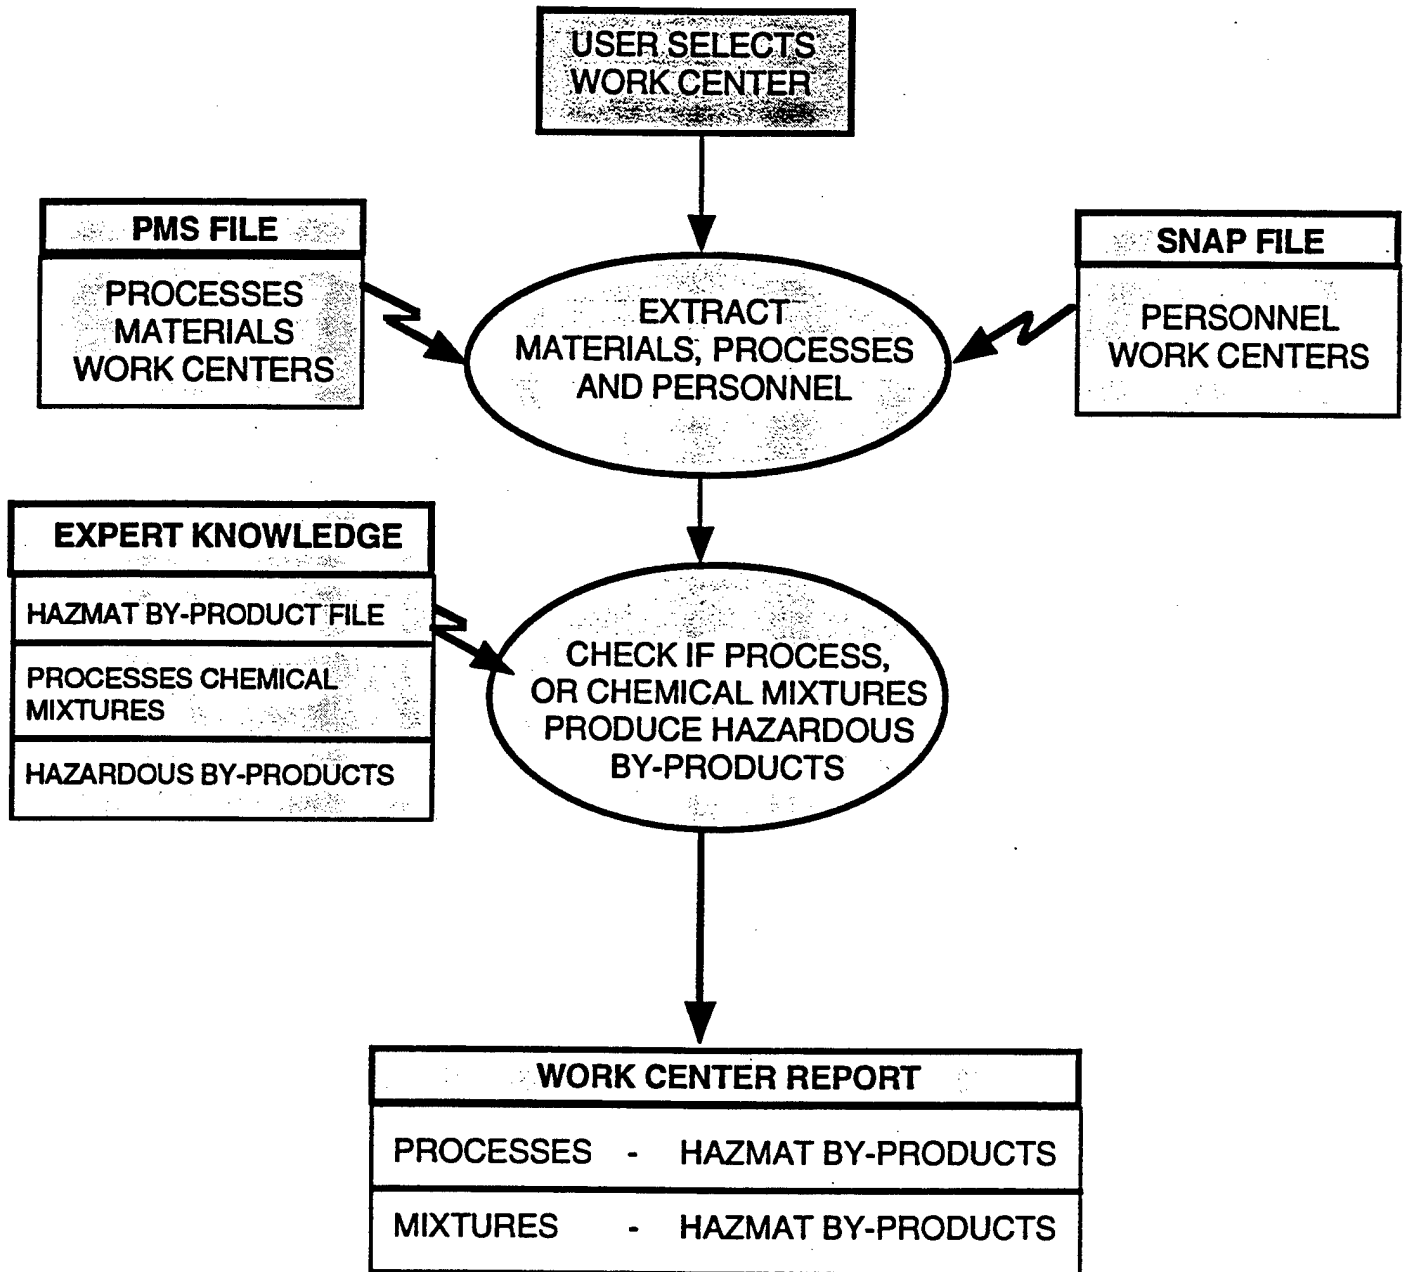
USER SELECTS WORK CENTER

PMS FILE

PROCESSES
MATERIALS
WORK CENTERS

EXTRACT MATERIALS, PROCESSES AND PERSONNEL

SNAP FILE

PERSONNEL
WORK CENTERS

EXPERT KNOWLEDGE

HAZMAT BY-PRODUCT FILE

PROCESSES CHEMICAL MIXTURES

HAZARDOUS BY-PRODUCTS

CHECK IF PROCESS, OR CHEMICAL MIXTURES PRODUCE HAZARDOUS BY-PRODUCTS

WORK CENTER REPORT

PROCESSES - HAZMAT BY-PRODUCTS

MIXTURES - HAZMAT BY-PRODUCTS